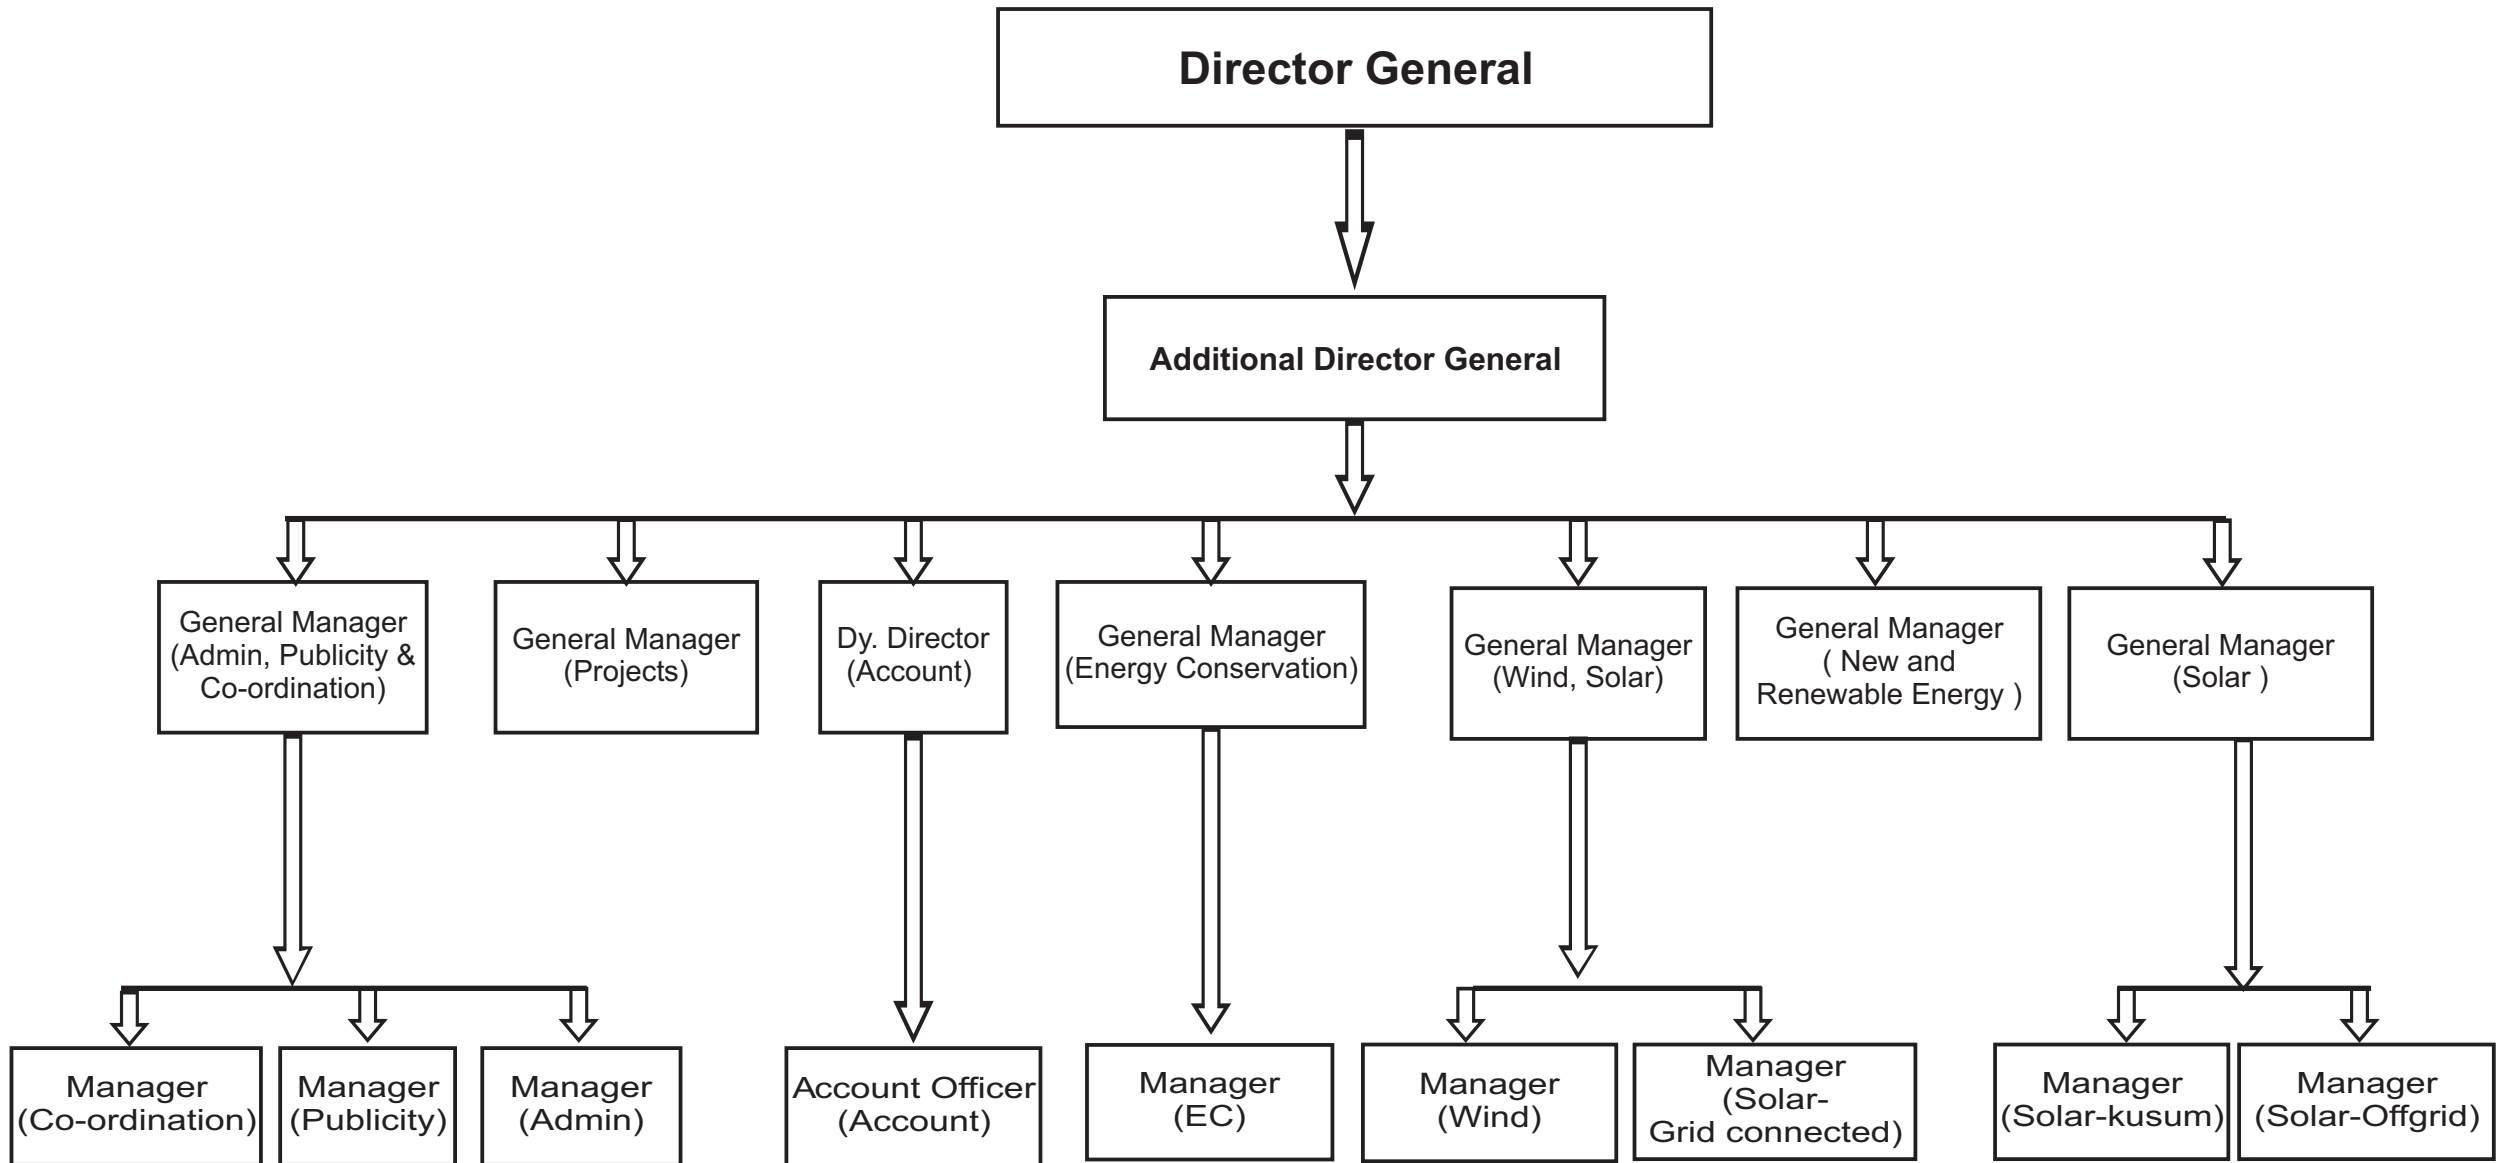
Director General

Additional Director General

General Manager (Admin, Publicity & Co-ordination)

General Manager (Projects)

Dy. Director (Account)

General Manager (Energy Conservation)

General Manager (Wind, Solar)

General Manager ( New and Renewable Energy )

General Manager (Solar )

Manager (Co-ordination)

Manager (Publicity)

Manager (Admin)

Account Officer (Account)

Manager (EC)

Manager (Wind)

Manager (Solar- Grid connected)

Manager (Solar-kusum)

Manager (Solar-Offgrid)